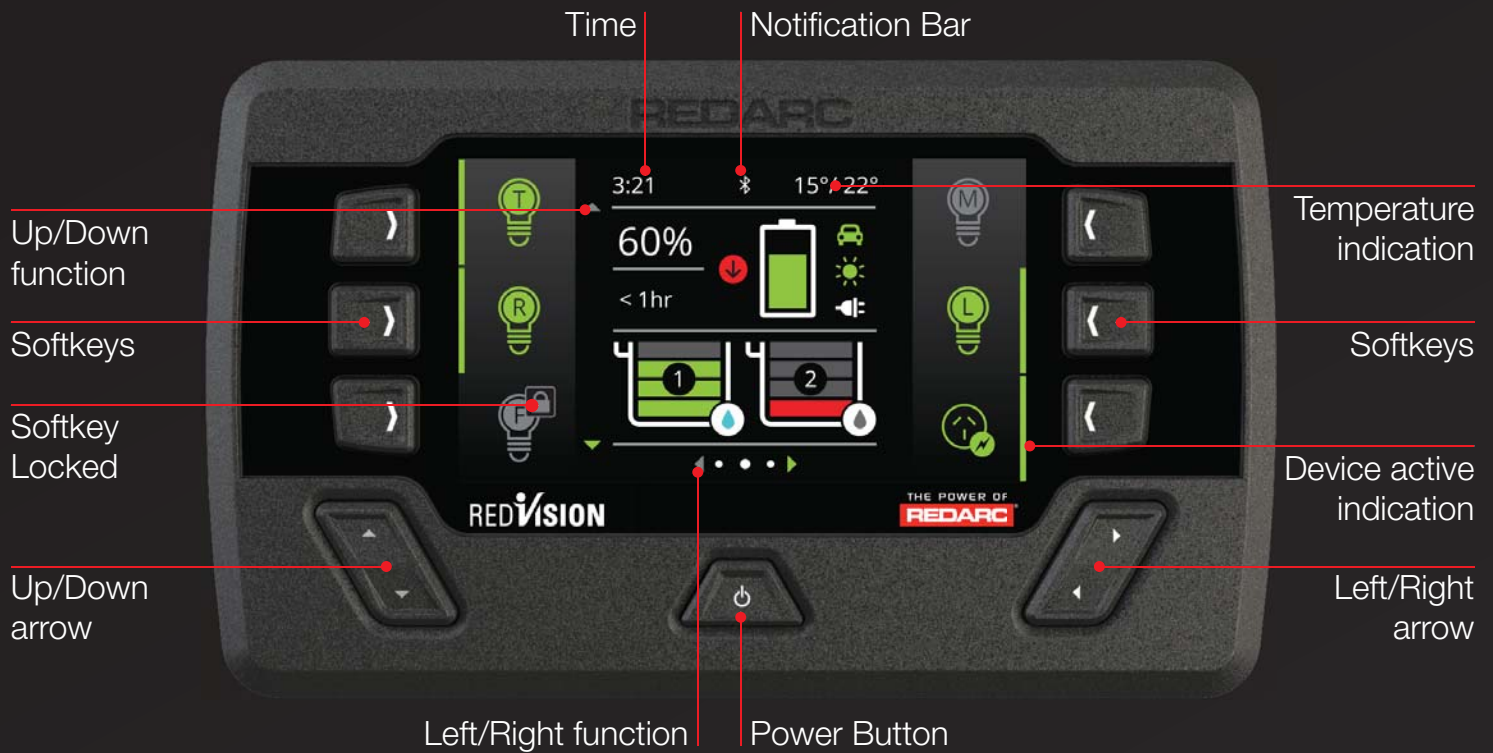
Time
Notification Bar

REDARC

Up/Down function

Softkeys

Softkey Locked

Up/Down arrow

3:21
15°/22°
60%
< 1hr
1
2
T
R
F
M
L

REDVISION
THE POWER OF REDARC

Temperature indication

Softkeys

Device active indication

Left/Right arrow

Left/Right function
Power Button